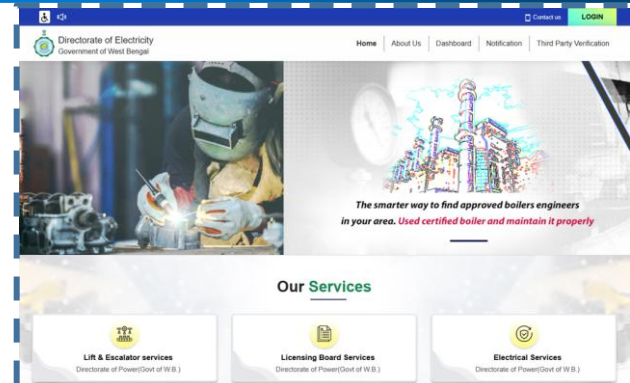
Contact us LOGIN

Directorate of Electricity
Government of West Bengal

Home About Us Dashboard Notification Third Party Verification

The smarter way to find approved boilers engineers in your area. Used certified boiler and maintain it properly

Our Services

Lift & Escalator services
Directorate of Power(Govt of W.B.)

Licensing Board Services
Directorate of Power(Govt of W.B.)

Electrical Services
Directorate of Power(Govt of W.B.)